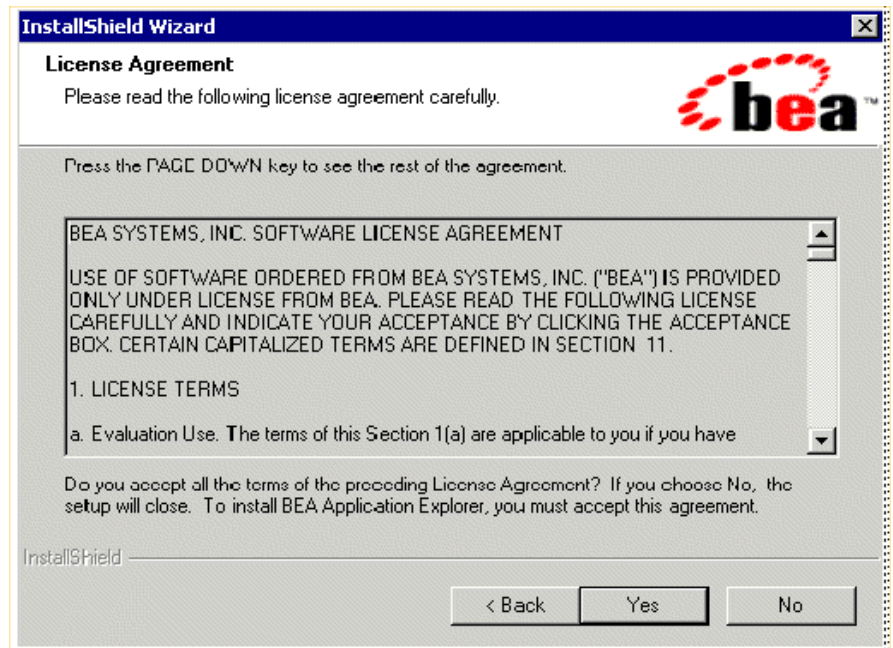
InstallShield Wizard

License Agreement

Please read the following license agreement carefully.

bea™

Press the PAGE DOWN key to see the rest of the agreement.

BEA SYSTEMS, INC. SOFTWARE LICENSE AGREEMENT

USE OF SOFTWARE ORDERED FROM BEA SYSTEMS, INC. ("BEA") IS PROVIDED ONLY UNDER LICENSE FROM BEA. PLEASE READ THE FOLLOWING LICENSE CAREFULLY AND INDICATE YOUR ACCEPTANCE BY CLICKING THE ACCEPTANCE BOX. CERTAIN CAPITALIZED TERMS ARE DEFINED IN SECTION 11.

1. LICENSE TERMS

a. Evaluation Use. The terms of this Section 1(a) are applicable to you if you have

Do you accept all the terms of the preceding License Agreement? If you choose No, the setup will close. To install BEA Application Explorer, you must accept this agreement.

InstallShield

< Back

Yes

No